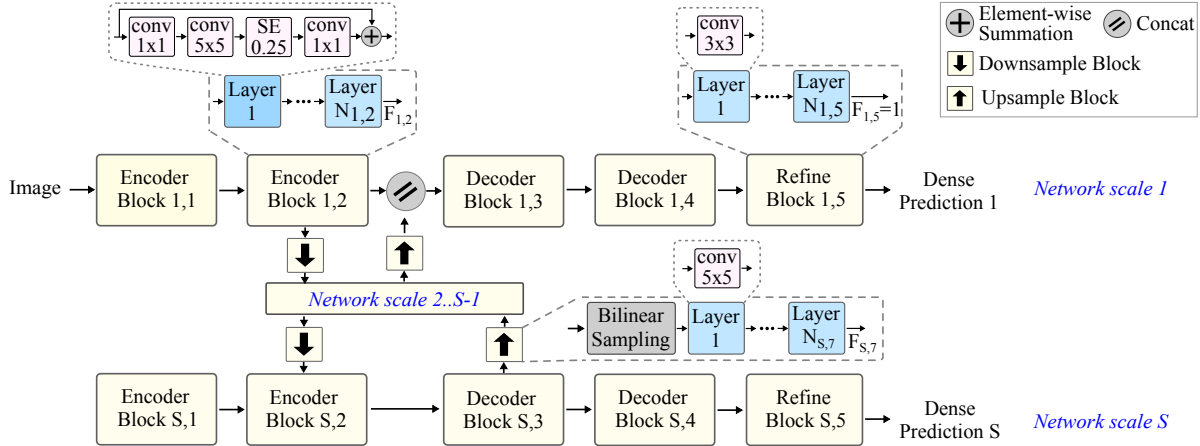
conv 1x1
conv 5x5
SE 0.25
conv 1x1

Layer 1
Layer $N_{1,2}$
$F_{1,2}$

conv 3x3

Layer 1
Layer $N_{1,5}$
$F_{1,5}=1$

Element-wise Summation
Concat
Downsample Block
Upsample Block

Image
Encoder Block 1,1
Encoder Block 1,2
Decoder Block 1,3
Decoder Block 1,4
Refine Block 1,5
Dense Prediction 1
Network scale 1

Network scale 2..S-1

conv 5x5

Bilinear Sampling
Layer 1
Layer $N_{S,7}$
$F_{S,7}$

Encoder Block S,1
Encoder Block S,2
Decoder Block S,3
Decoder Block S,4
Refine Block S,5
Dense Prediction S
Network scale S